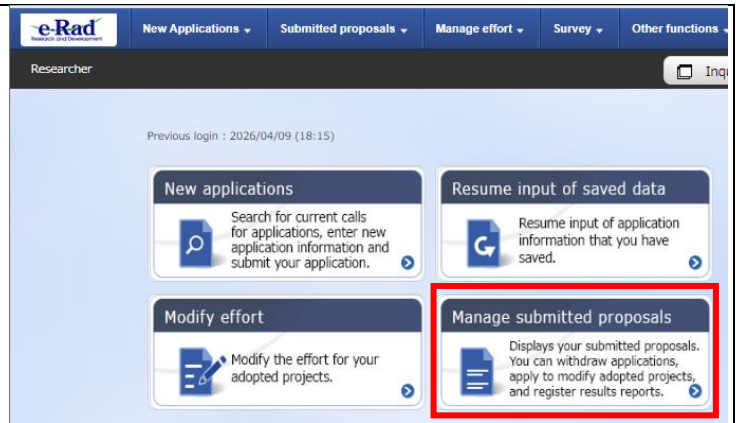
e-Rad
Research and Development

New Applications ▾ Submitted proposals ▾ Manage effort ▾ Survey ▾ Other functions ▾

Researcher

Inq

Previous login : 2026/04/09 (18:15)

New applications

Search for current calls for applications, enter new application information and submit your application.

Resume input of saved data

Resume input of application information that you have saved.

Modify effort

Modify the effort for your adopted projects.

Manage submitted proposals

Displays your submitted proposals. You can withdraw applications, apply to modify adopted projects, and register results reports.